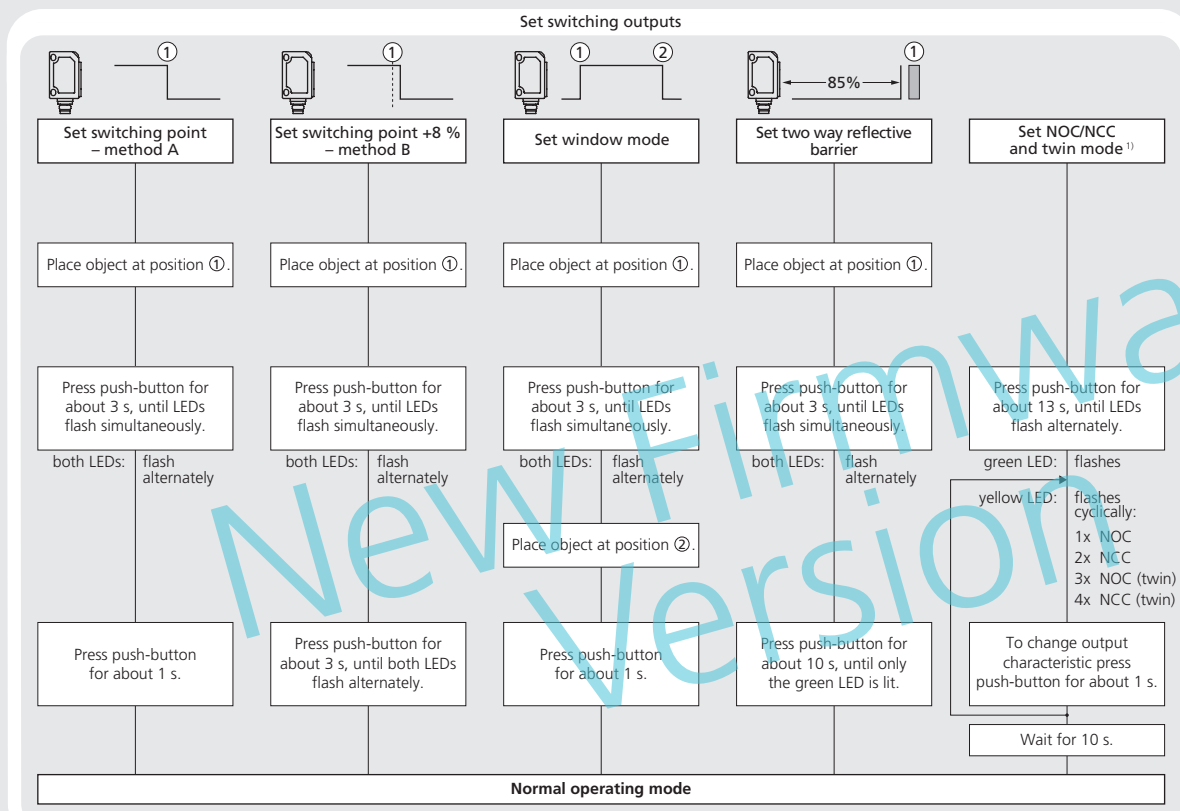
Set switching outputs

①

①

① ②

85% ①

①

Set switching point – method A

Set switching point +8 % – method B

Set window mode

Set two way reflective barrier

Set NOC/NCC and twin mode ¹⁾

Place object at position ①.

Place object at position ①.

Place object at position ①.

Place object at position ①.

Press push-button for about 3 s, until LEDs flash simultaneously.

Press push-button for about 3 s, until LEDs flash simultaneously.

Press push-button for about 3 s, until LEDs flash simultaneously.

Press push-button for about 3 s, until LEDs flash simultaneously.

Press push-button for about 13 s, until LEDs flash alternately.

both LEDs: flash alternately

both LEDs: flash alternately

both LEDs: flash alternately

both LEDs: flash alternately

green LED: flashes

yellow LED: flashes cyclically:
1x NOC
2x NCC
3x NOC (twin)
4x NCC (twin)

Place object at position ②.

Press push-button for about 1 s.

Press push-button for about 3 s, until both LEDs flash alternately.

Press push-button for about 1 s.

Press push-button for about 10 s, until only the green LED is lit.

To change output characteristic press push-button for about 1 s.

Wait for 10 s.

Normal operating mode

New Firmware Version